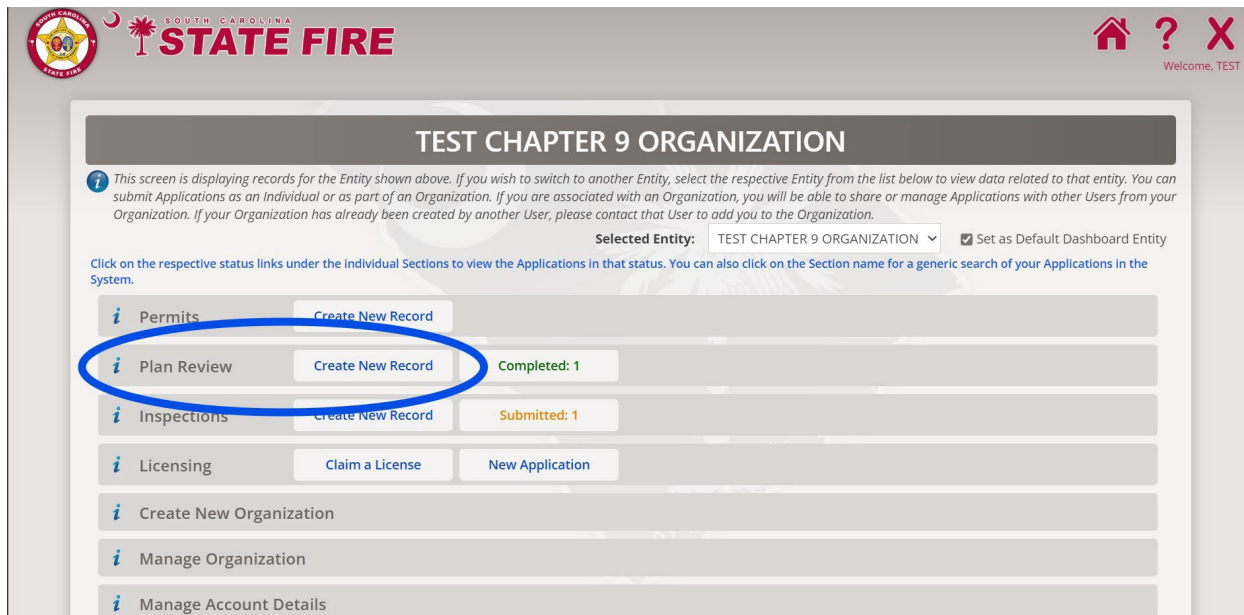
SOUTH CAROLINA STATE FIRE

SOUTH CAROLINA STATE FIRE

Welcome, TEST

TEST CHAPTER 9 ORGANIZATION

This screen is displaying records for the Entity shown above. If you wish to switch to another Entity, select the respective Entity from the list below to view data related to that entity. You can submit Applications as an Individual or as part of an Organization. If you are associated with an Organization, you will be able to share or manage Applications with other Users from your Organization. If your Organization has already been created by another User, please contact that User to add you to the Organization.

Selected Entity: TEST CHAPTER 9 ORGANIZATION

Set as Default Dashboard Entity

Click on the respective status links under the individual Sections to view the Applications in that status. You can also click on the Section name for a generic search of your Applications in the System.

i Permits Create New Record

i Plan Review Create New Record Completed: 1

i Inspections Create New Record Submitted: 1

i Licensing Claim a License New Application

i Create New Organization

i Manage Organization

i Manage Account Details